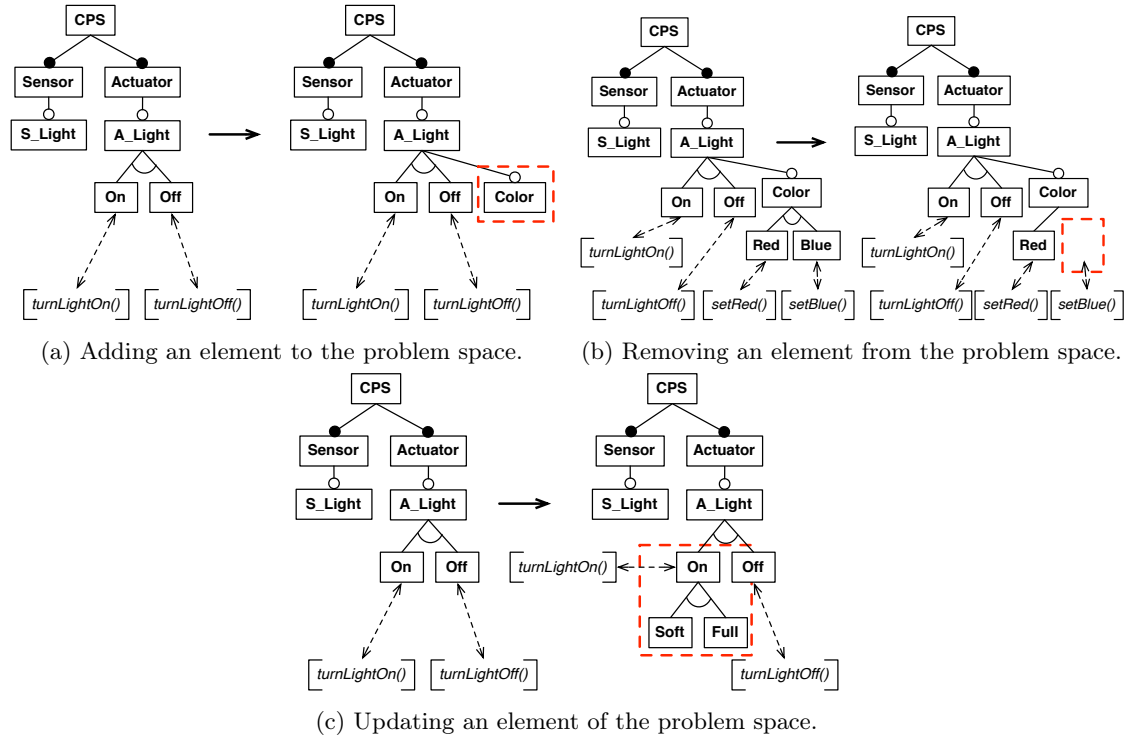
CPS
Sensor
Actuator
S_Light
A_Light
On
Off
turnLightOn()
turnLightOff()

CPS
Sensor
Actuator
S_Light
A_Light
On
Off
Color
turnLightOn()
turnLightOff()

(a) Adding an element to the problem space.

CPS
Sensor
Actuator
S_Light
A_Light
On
Off
Color
Red
Blue
turnLightOn()
turnLightOff()
setRed()
setBlue()

CPS
Sensor
Actuator
S_Light
A_Light
On
Off
Color
Red
turnLightOn()
turnLightOff()
setRed()
setBlue()

(b) Removing an element from the problem space.

CPS
Sensor
Actuator
S_Light
A_Light
On
Off
turnLightOn()
turnLightOff()

CPS
Sensor
Actuator
S_Light
A_Light
turnLightOn()
On
Off
Soft
Full
turnLightOff()

(c) Updating an element of the problem space.